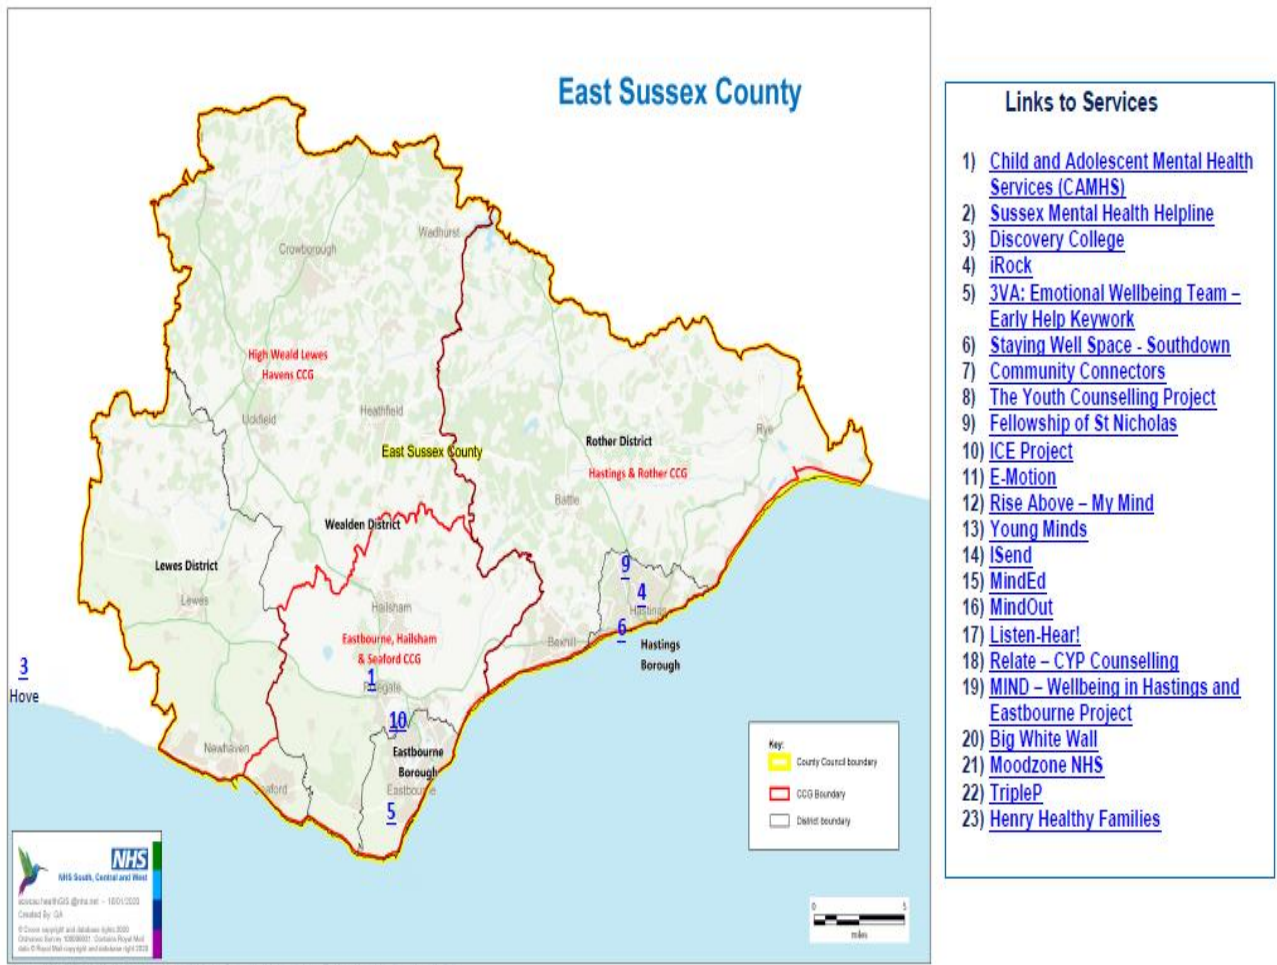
East Sussex County

Crowborough
Wadhurst
High Weald Lewes Havens CCG
Uckfield
Heathfield
East Sussex County
Rother District
Hastings & Rother CCG
Rye
Battle
Wealden District
Lewes District
Lewes
Hailsham
Eastbourne, Hailsham & Seaford CCG
Bexhill
9
4
Hastings
6
Hastings Borough
3
Hove
1
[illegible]gate
10
Eastbourne Borough
Newhaven
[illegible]aford
Eastbourne
5

Key:
County Council boundary
CCG Boundary
District boundary

0
5
miles

NHS
NHS South, Central and West
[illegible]
Created By: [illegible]
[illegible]

Links to Services

1) Child and Adolescent Mental Health Services (CAMHS)
2) Sussex Mental Health Helpline
3) Discovery College
4) iRock
5) 3VA: Emotional Wellbeing Team – Early Help Keywork
6) Staying Well Space - Southdown
7) Community Connectors
8) The Youth Counselling Project
9) Fellowship of St Nicholas
10) ICE Project
11) E-Motion
12) Rise Above – My Mind
13) Young Minds
14) ISend
15) MindEd
16) MindOut
17) Listen-Hear!
18) Relate – CYP Counselling
19) MIND – Wellbeing in Hastings and Eastbourne Project
20) Big White Wall
21) Moodzone NHS
22) TripleP
23) Henry Healthy Families